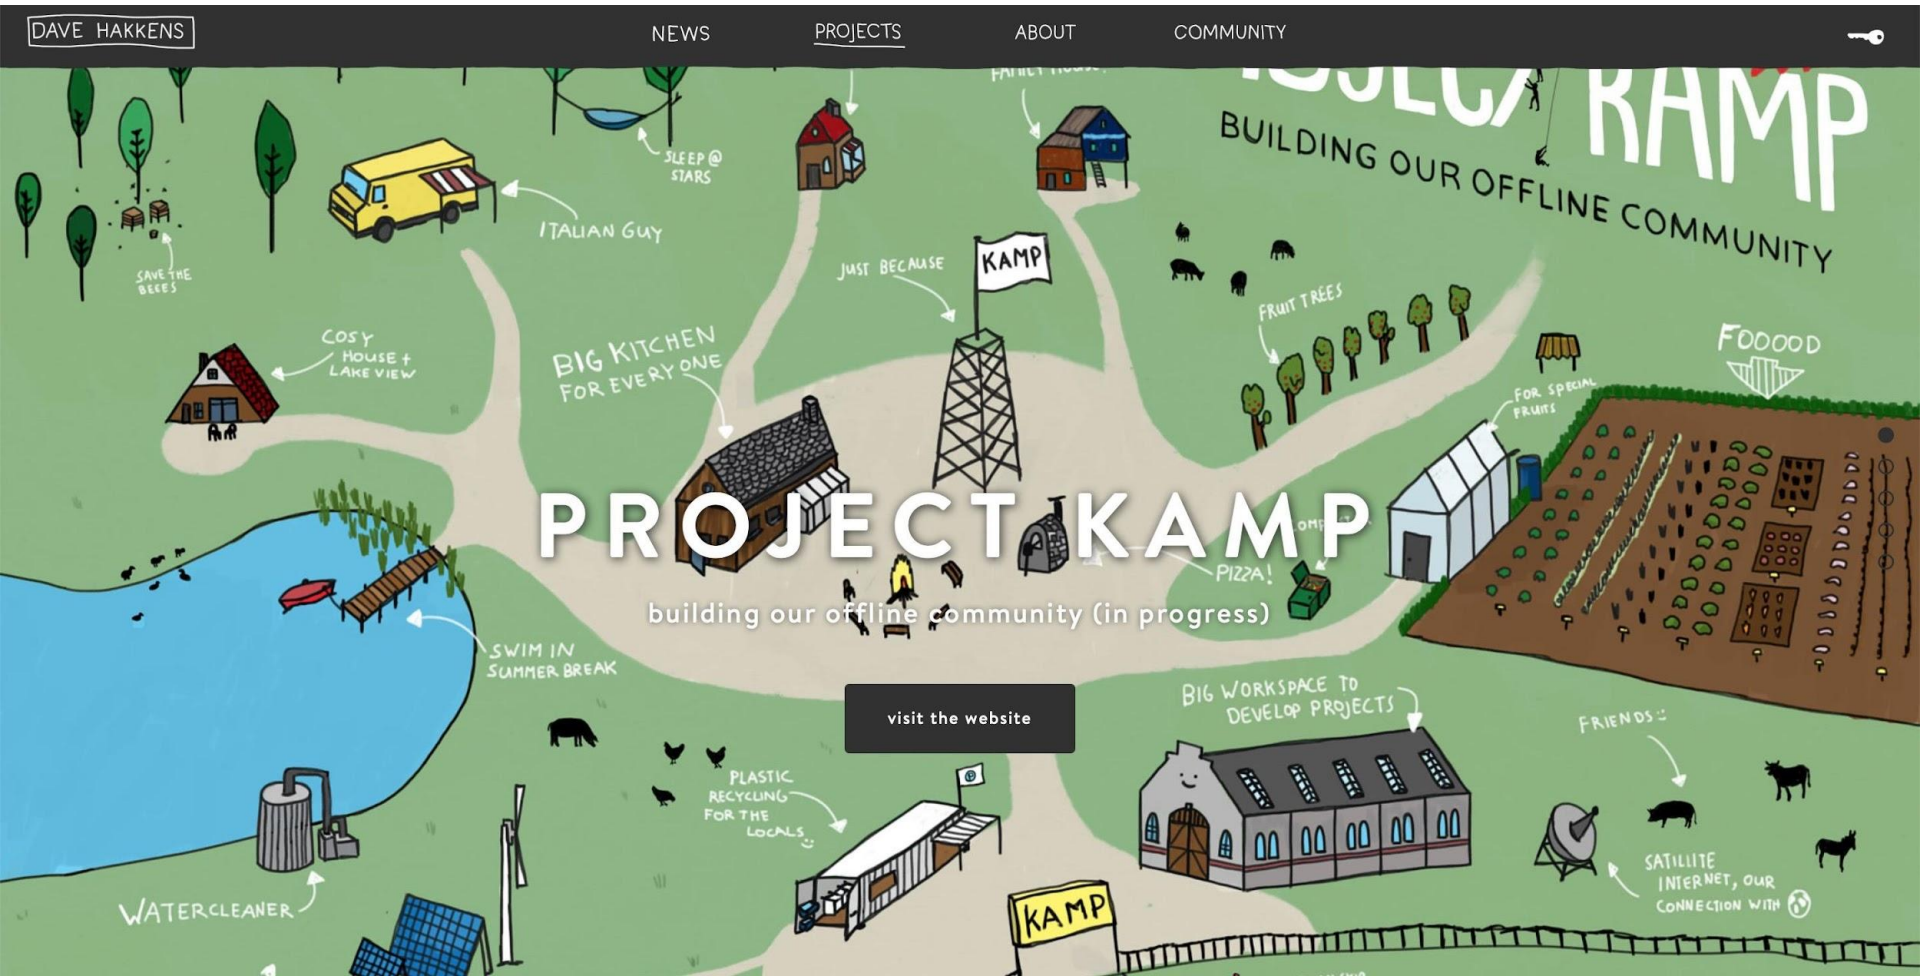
DAVE HAKKENS

NEWS PROJECTS ABOUT COMMUNITY

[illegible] KAMP
BUILDING OUR OFFLINE COMMUNITY

SLEEP @ STARS

ITALIAN GUY

SAVE THE BEES

JUST BECAUSE

KAMP

FRUIT TREES

COSY HOUSE + LAKE VIEW

BIG KITCHEN FOR EVERY ONE

FOOOOD

FOR SPECIAL FRUITS

PROJECT KAMP

PIZZA!

building our offline community (in progress)

SWIM IN SUMMER BREAK

visit the website

BIG WORKSPACE TO DEVELOP PROJECTS

FRIENDS :-)

PLASTIC RECYCLING FOR THE LOCALS :)

SATILLITE INTERNET, OUR CONNECTION WITH

WATERCLEANER

KAMP